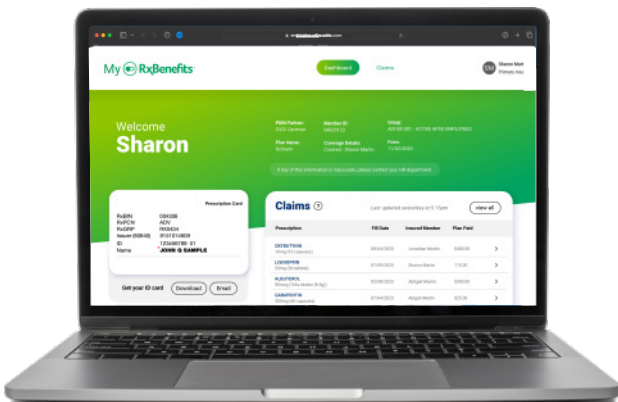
My RxBenefits

Dashboard

Claims

SM Sharon Mart Primary Insu

Welcome
Sharon

PBM Partner: CVS Caremark
Member ID: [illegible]
Group: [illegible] - ACTIVE WIDE EMPLOYEES
Plan Name: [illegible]
Coverage Details: Current - Sharon Martin
From: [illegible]

If any of the information is inaccurate, please contact your HR department.

Prescription Card
RxBIN 004336
RxPCN ADV
RxGRP RX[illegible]
Issuer (80840) 9151014609
ID 1234567890 01
Name JOHN Q SAMPLE

Get your ID card Download Email

Claims
Last updated yesterday at 5:15pm
view all

| Prescription | Fill Date | Insured Member | Plan Paid |
|---|---|---|---|
| OXYBUTYNIN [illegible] | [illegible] | Jonathan Martin | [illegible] |
| LISINOPRIL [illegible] | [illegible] | Sharon Martin | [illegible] |
| ALBUTEROL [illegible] | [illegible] | Abigail Martin | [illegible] |
| GABAPENTIN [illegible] | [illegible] | Abigail Martin | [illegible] |